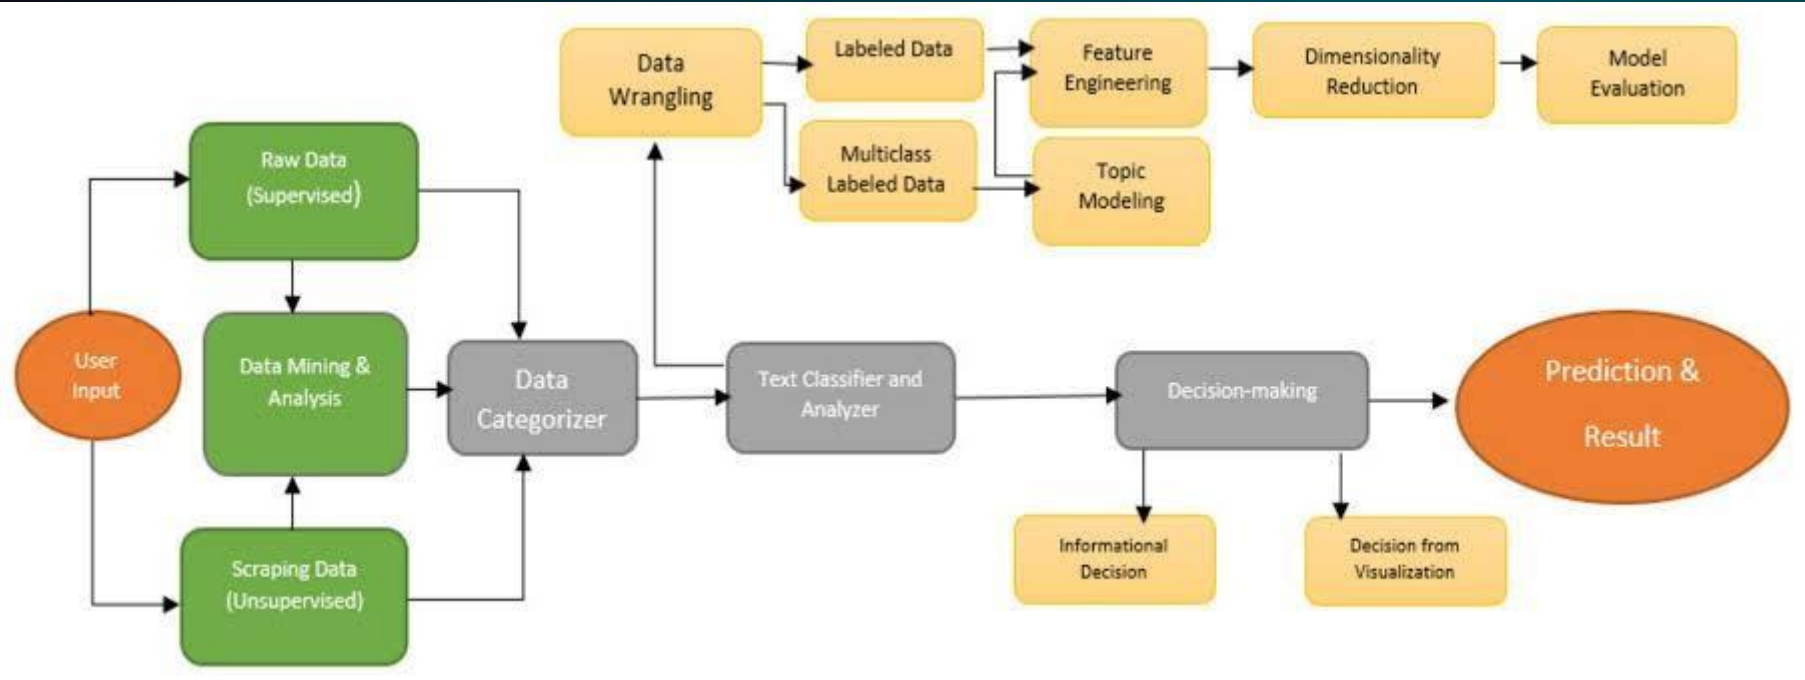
Data Wrangling

Labeled Data

Feature Engineering

Dimensionality Reduction

Model Evaluation

Multiclass Labeled Data

Topic Modeling

Raw Data (Supervised)

User Input

Data Mining & Analysis

Data Categorizer

Text Classifier and Analyzer

Decision-making

Prediction & Result

Scraping Data (Unsupervised)

Informational Decision

Decision from Visualization